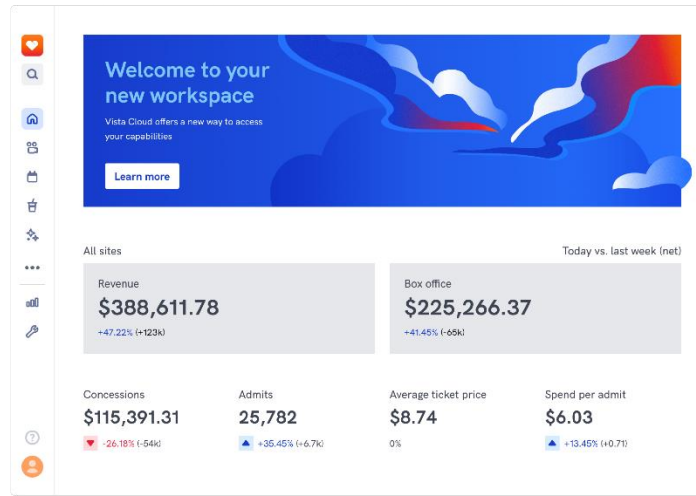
Welcome to your new workspace

Vista Cloud offers a new way to access your capabilities

Learn more

All sites

Today vs. last week (net)

Revenue
$388,611.78
+47.22% (+123k)

Box office
$225,266.37
+41.45% (-65k)

Concessions
$115,391.31
-26.18% (-54k)

Admits
25,782
+35.45% (+6.7k)

Average ticket price
$8.74
0%

Spend per admit
$6.03
+13.45% (+0.71)